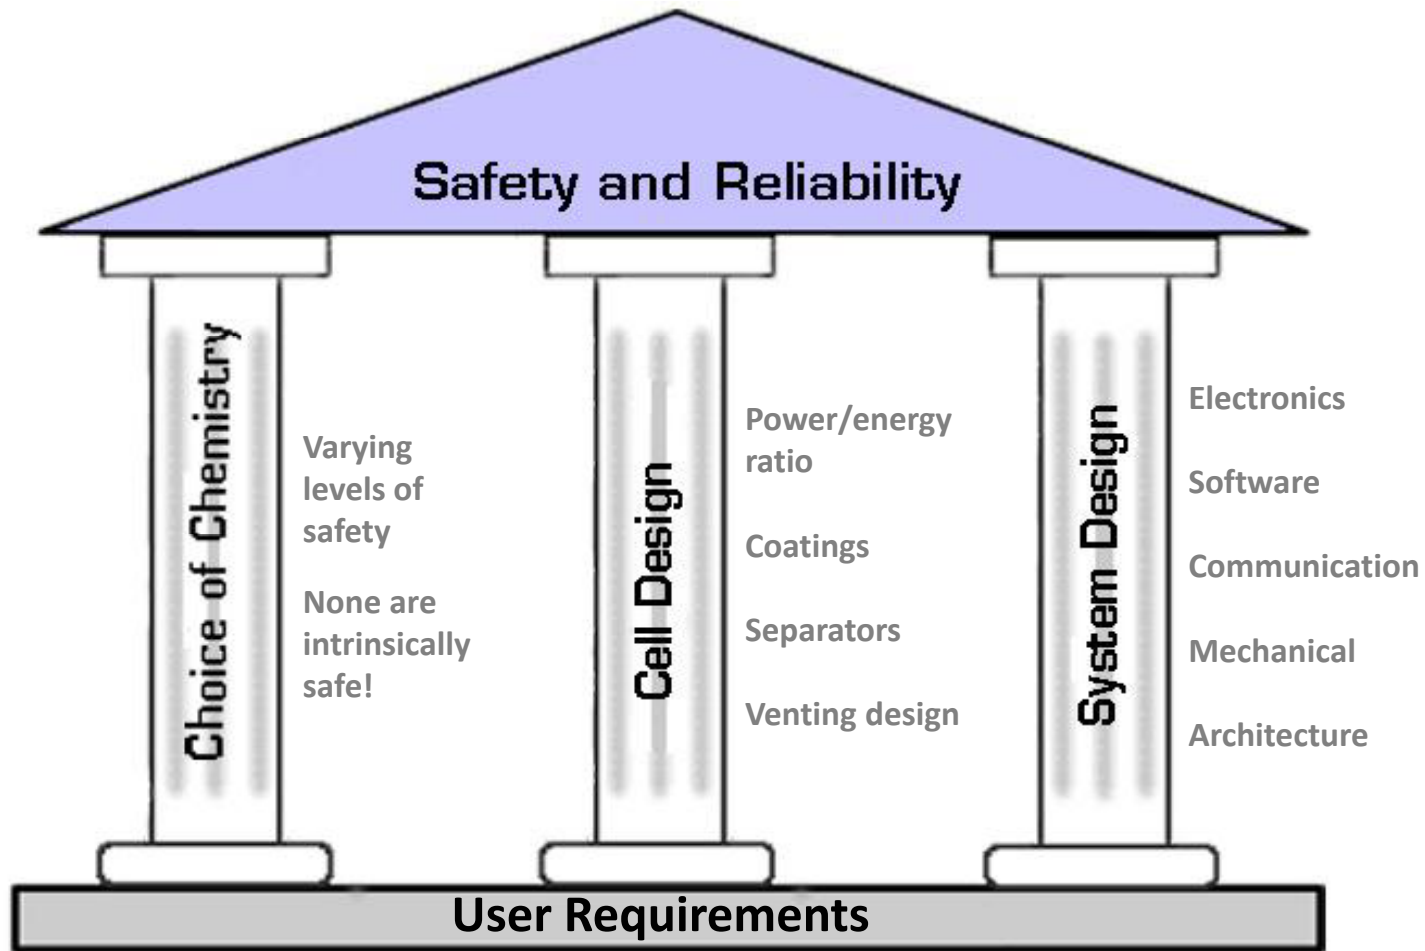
Safety and Reliability

Choice of Chemistry

Varying levels of safety

None are intrinsically safe!

Cell Design

Power/energy ratio

Coatings

Separators

Venting design

System Design

Electronics

Software

Communication

Mechanical

Architecture

User Requirements